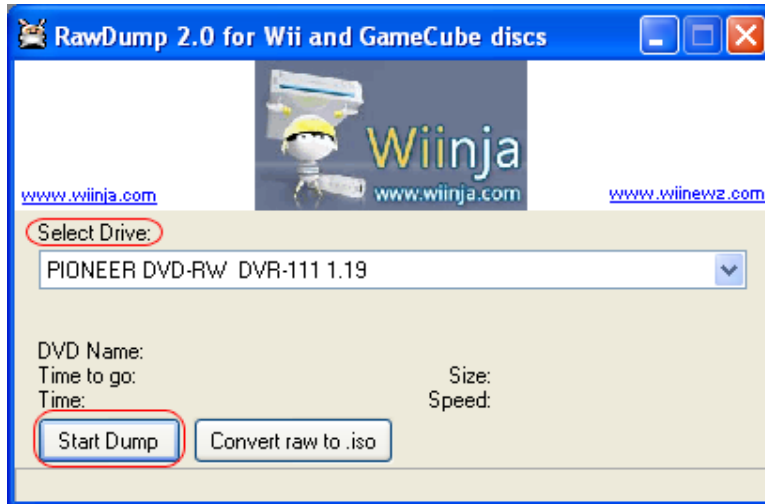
RawDump 2.0 for Wii and GameCube discs

Wiinja
www.wiinja.com

www.wiinja.com

www.wiinewz.com

Select Drive:

PIONEER DVD-RW DVR-111 1.19

DVD Name:
Time to go:
Time:

Size:
Speed:

Start Dump

Convert raw to .iso